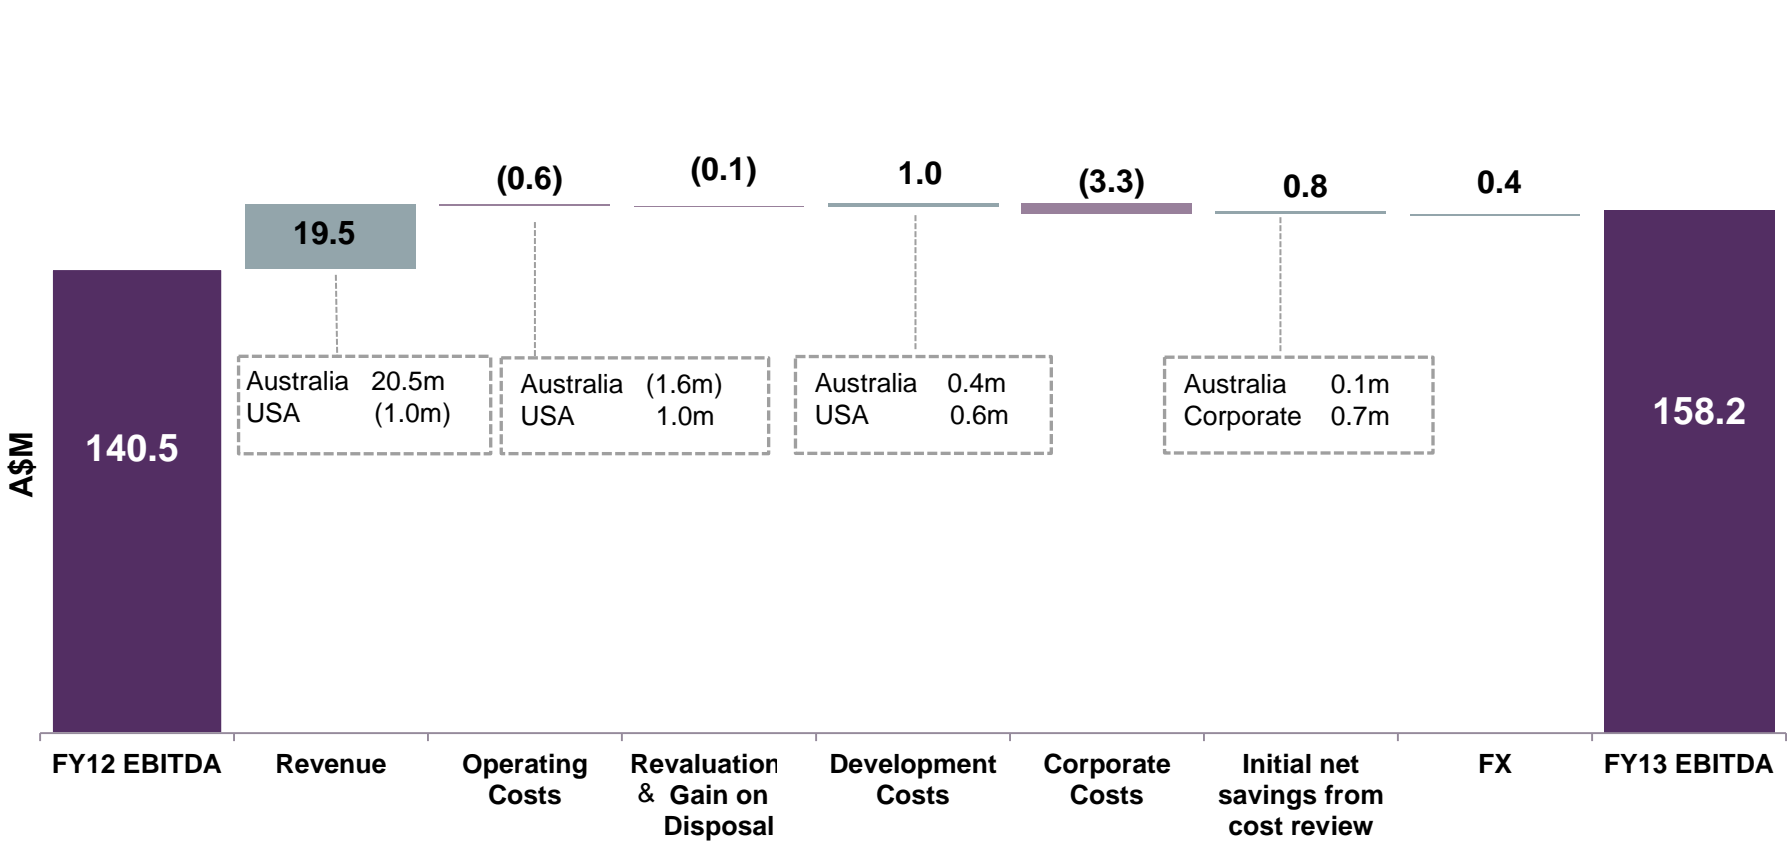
A$M

140.5

19.5

Australia 20.5m
USA (1.0m)

(0.6)

Australia (1.6m)
USA 1.0m

(0.1)

1.0

Australia 0.4m
USA 0.6m

(3.3)

0.8

Australia 0.1m
Corporate 0.7m

0.4

158.2

FY12 EBITDA | Revenue | Operating Costs | Revaluation & Gain on Disposal | Development Costs | Corporate Costs | Initial net savings from cost review | FX | FY13 EBITDA